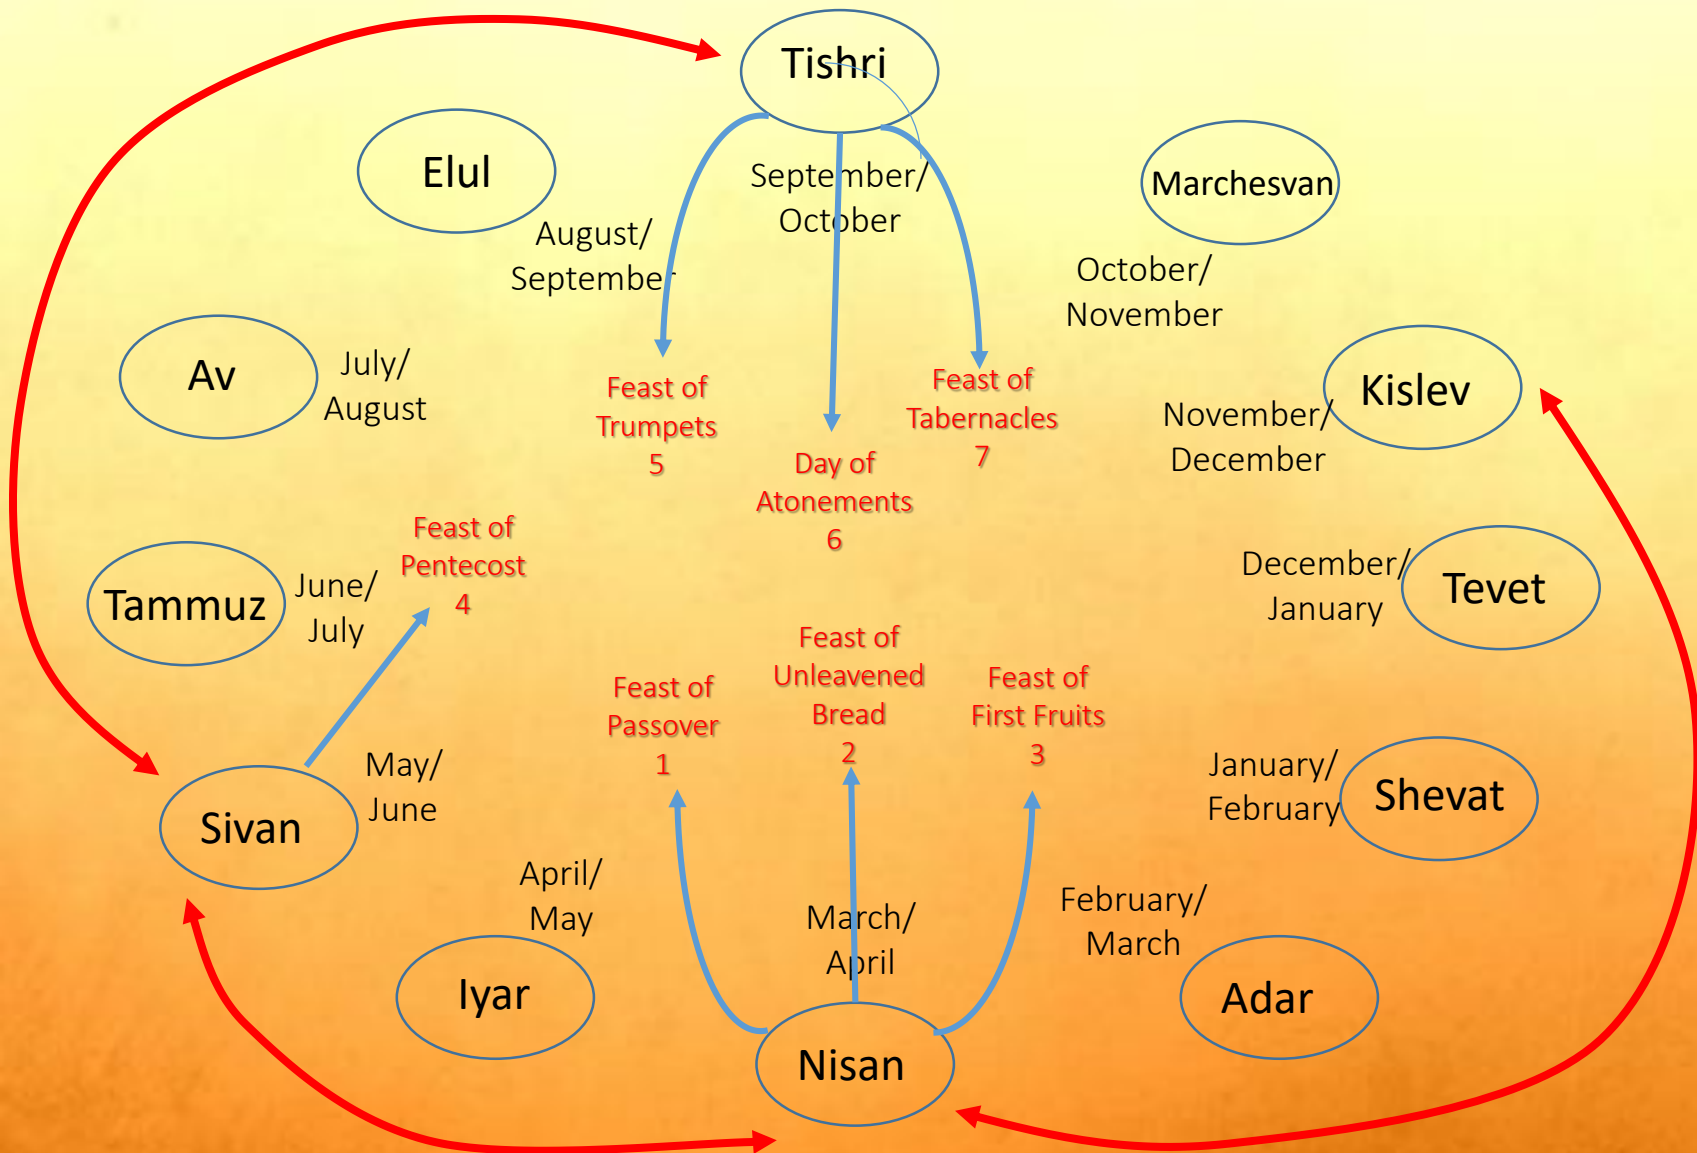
Tishri

September/
October

Elul

August/
September

Marchesvan

October/
November

Av

July/
August

Feast of
Trumpets
5

Day of
Atonements
6

Feast of
Tabernacles
7

Kislev

November/
December

Feast of
Pentecost
4

Tammuz

June/
July

December/
January

Tevet

Feast of
Passover
1

Feast of
Unleavened
Bread
2

Feast of
First Fruits
3

Sivan

May/
June

January/
February

Shevat

April/
May

March/
April

February/
March

Iyar

Nisan

Adar